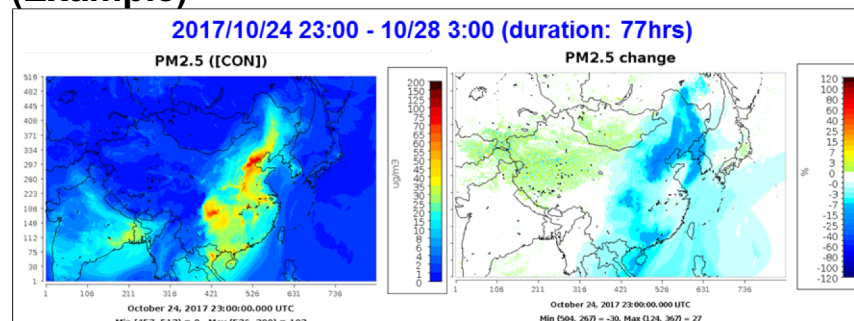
(Example)

2017/10/24 23:00 - 10/28 3:00 (duration: 77hrs)

PM2.5 ([CON])

519
482
445
408
371
334
297
260
223
186
149
112
75
38
1

1 106 211 316 421 526 631 736

October 24, 2017 23:00:00.000 UTC

Min (457, 513) = 0., Max (526, 298) = 193

200
175
150
125
100
75
70
65
60
55
50
45
40
35
30
25
20
15
10
5
4
3
2
1
0

ug/m3

PM2.5 change

1 106 211 316 421 526 631 736

October 24, 2017 23:00:00.000 UTC

Min (504, 267) = -30, Max (124, 367) = 27

120
100
80
60
40
20
15
7
3
0
-3
-7
-15
-25
-40
-65
-80
-100
-120

%